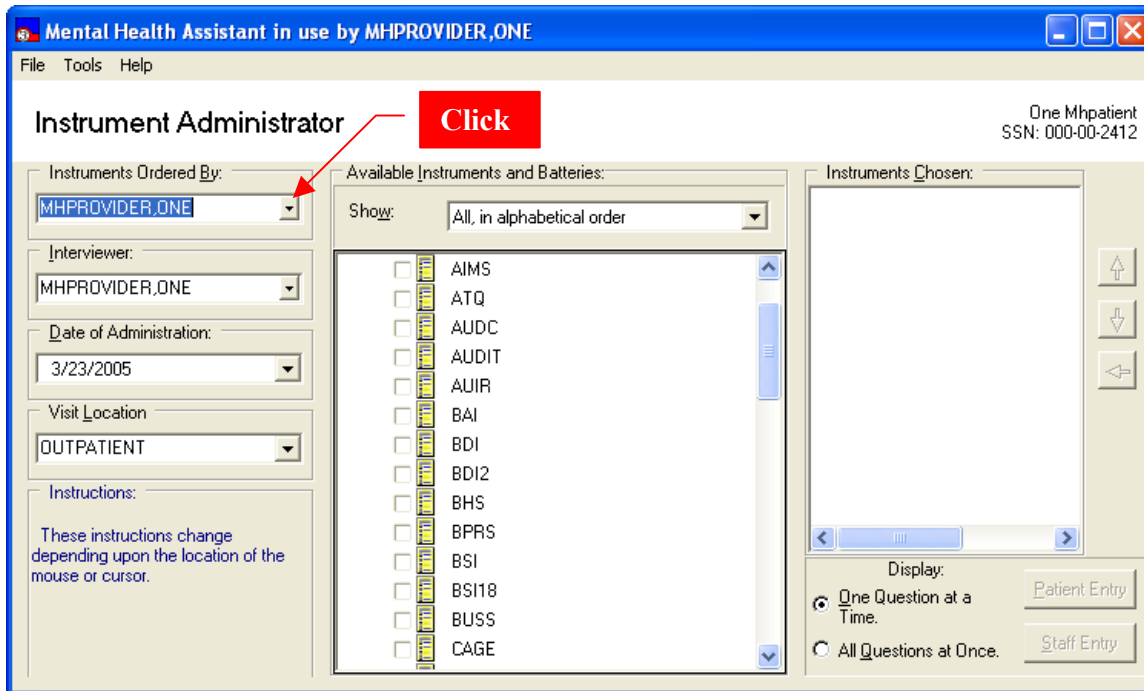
Mental Health Assistant in use by MHPROVIDER,ONE

File Tools Help

Instrument Administrator

Click

One Mhpatient
SSN: 000-00-2412

Instruments Ordered By:
MHPROVIDER,ONE

Interviewer:
MHPROVIDER,ONE

Date of Administration:
3/23/2005

Visit Location
OUTPATIENT

Instructions:
These instructions change depending upon the location of the mouse or cursor.

Available Instruments and Batteries:
Show: All, in alphabetical order

AIMS
ATQ
AUDC
AUDIT
AUIR
BAI
BDI
BDI2
BHS
BPRS
BSI
BSI18
BUSS
CAGE

Instruments Chosen:

Display:
One Question at a Time.
All Questions at Once.

Patient Entry
Staff Entry